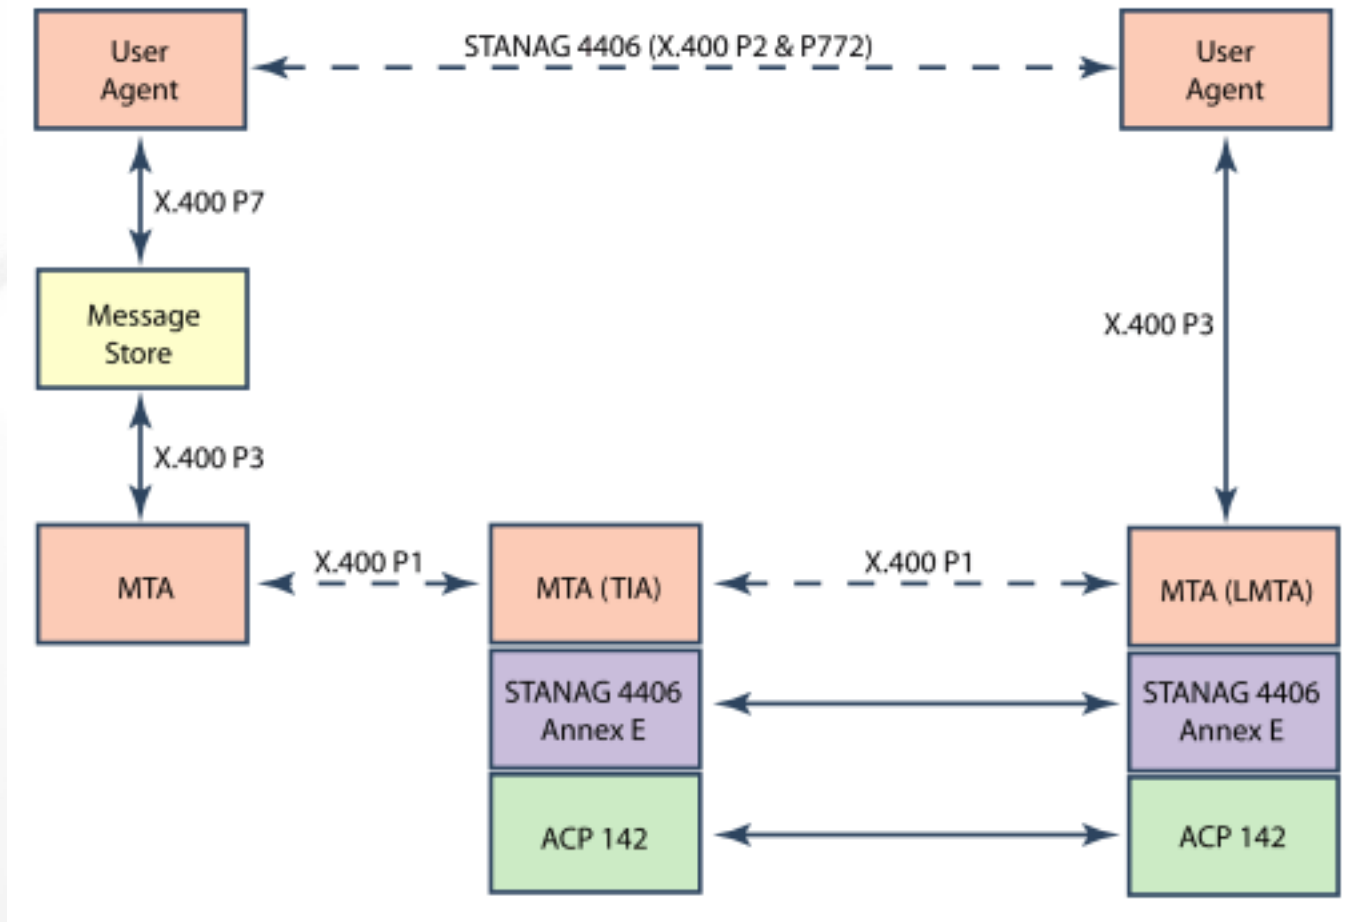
User Agent

STANAG 4406 (X.400 P2 & P772)

User Agent

X.400 P7

Message Store

X.400 P3

X.400 P3

MTA

X.400 P1

MTA (TIA)

X.400 P1

MTA (LMTA)

STANAG 4406 Annex E

STANAG 4406 Annex E

ACP 142

ACP 142